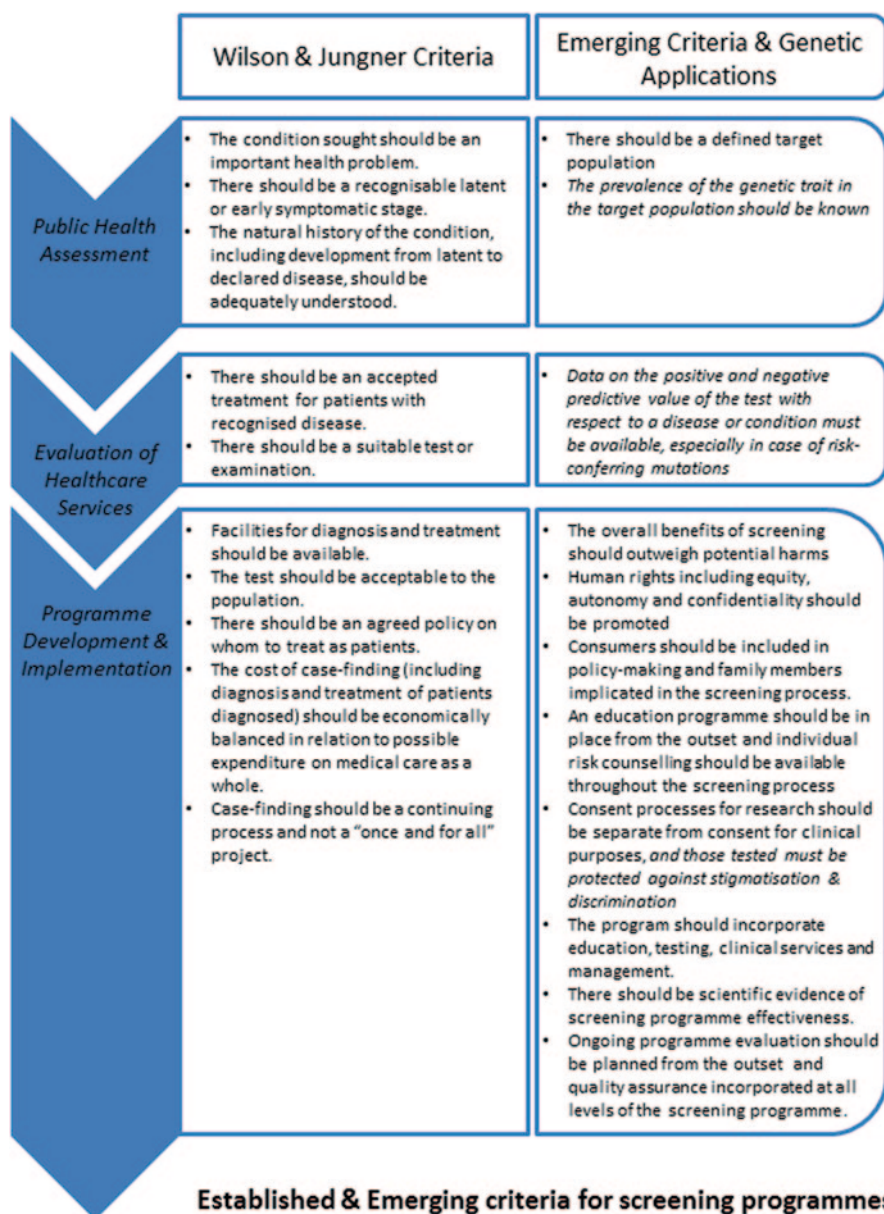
Wilson & Jungner Criteria

Emerging Criteria & Genetic Applications

Public Health Assessment

- The condition sought should be an important health problem.
- There should be a recognisable latent or early symptomatic stage.
- The natural history of the condition, including development from latent to declared disease, should be adequately understood.

- There should be a defined target population
- The prevalence of the genetic trait in the target population should be known

Evaluation of Healthcare Services

- There should be an accepted treatment for patients with recognised disease.
- There should be a suitable test or examination.

- Data on the positive and negative predictive value of the test with respect to a disease or condition must be available, especially in case of risk-conferring mutations

Programme Development & Implementation

- Facilities for diagnosis and treatment should be available.
- The test should be acceptable to the population.
- There should be an agreed policy on whom to treat as patients.
- The cost of case-finding (including diagnosis and treatment of patients diagnosed) should be economically balanced in relation to possible expenditure on medical care as a whole.
- Case-finding should be a continuing process and not a "once and for all" project.

- The overall benefits of screening should outweigh potential harms
- Human rights including equity, autonomy and confidentiality should be promoted
- Consumers should be included in policy-making and family members implicated in the screening process.
- An education programme should be in place from the outset and individual risk counselling should be available throughout the screening process
- Consent processes for research should be separate from consent for clinical purposes, and those tested must be protected against stigmatisation & discrimination
- The program should incorporate education, testing, clinical services and management.
- There should be scientific evidence of screening programme effectiveness.
- Ongoing programme evaluation should be planned from the outset and quality assurance incorporated at all levels of the screening programme.

Established & Emerging criteria for screening programme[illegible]